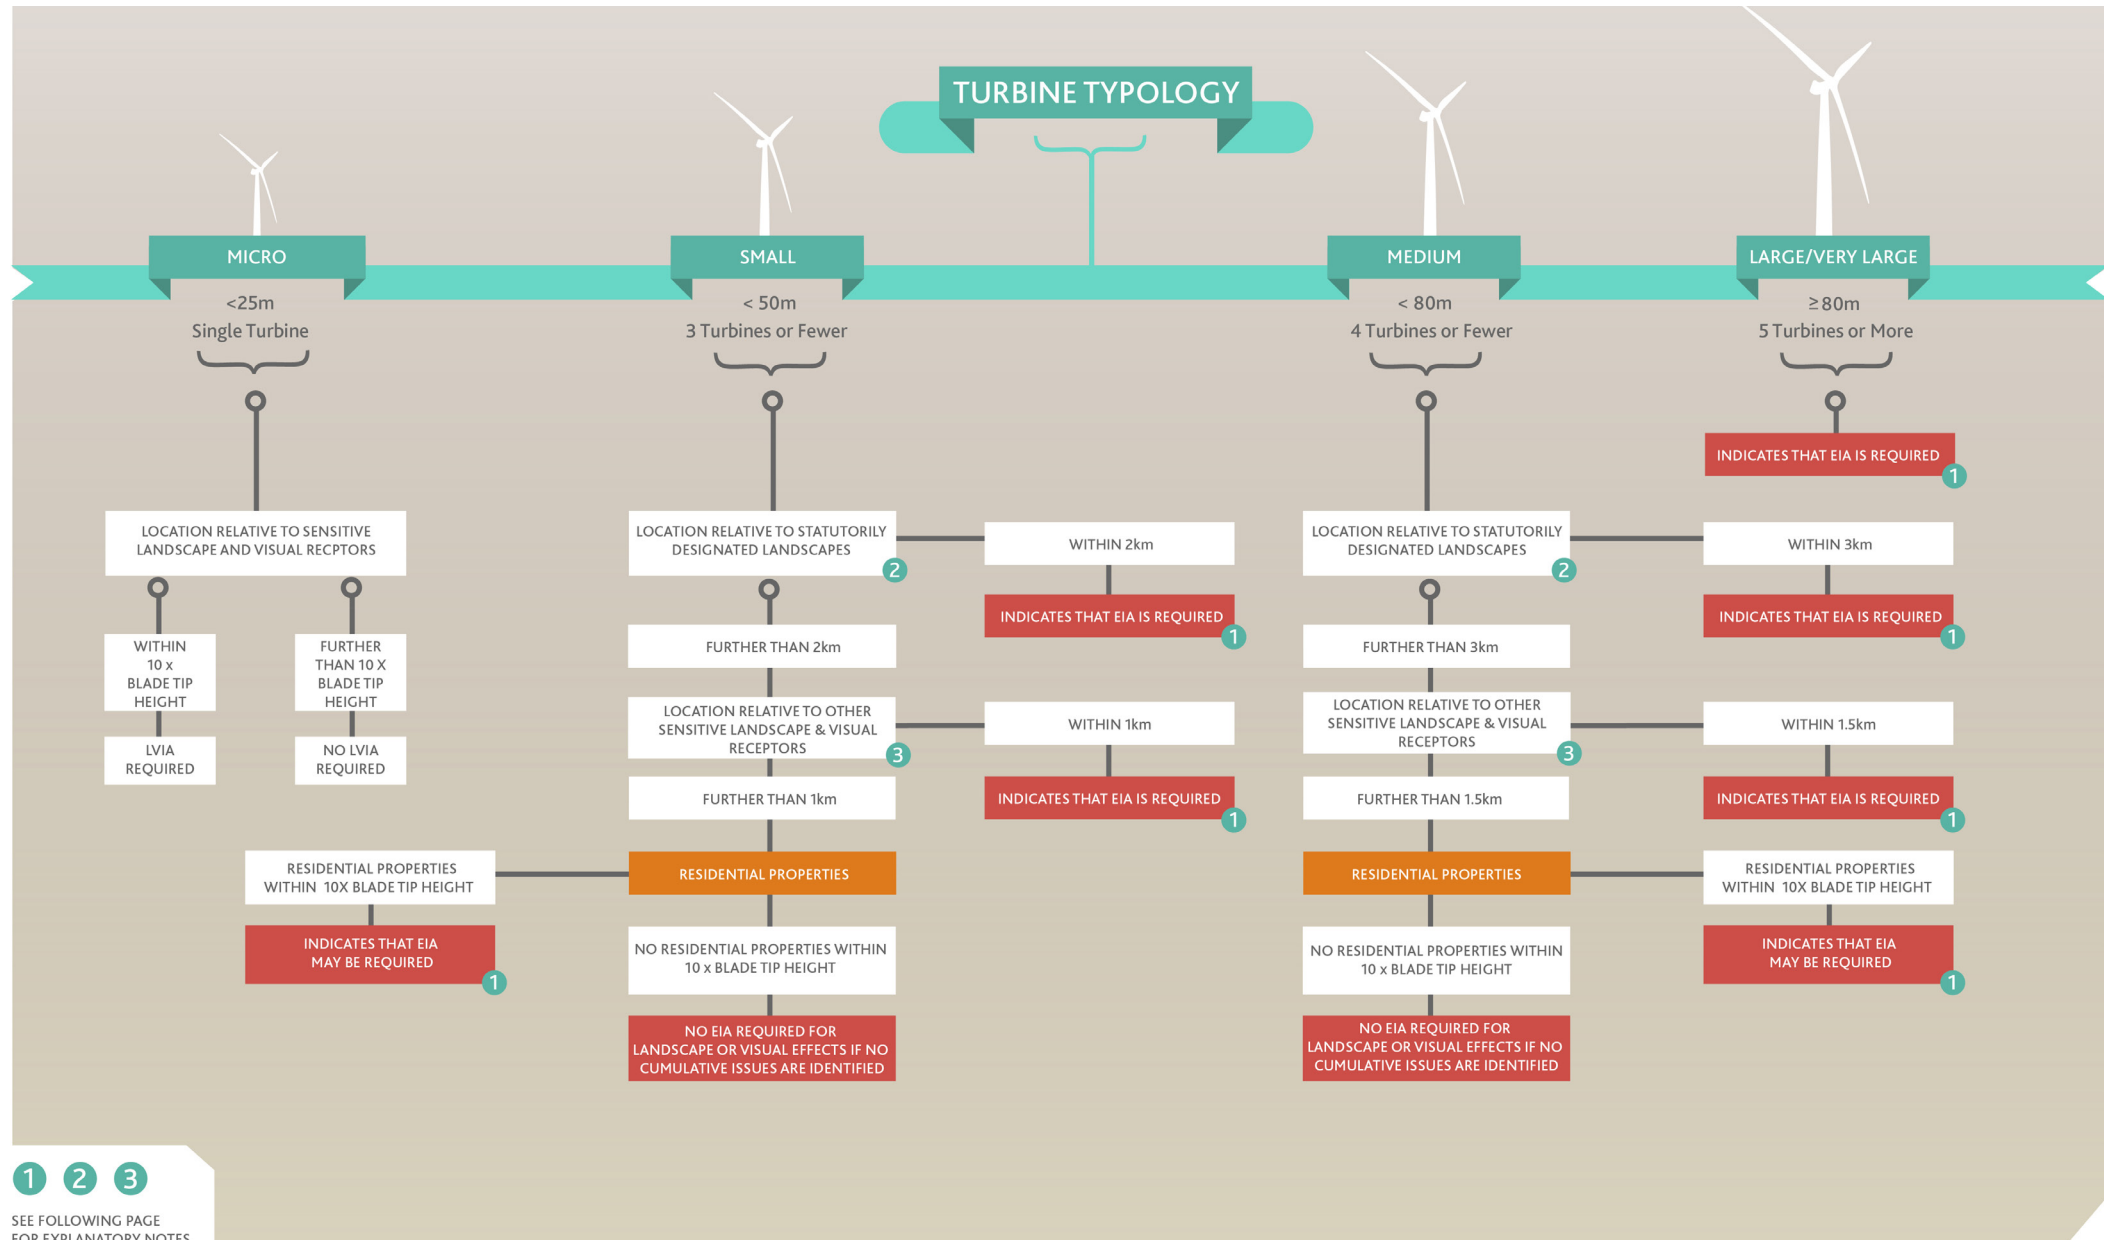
TURBINE TYPOLOGY

MICRO
<25m
Single Turbine

LOCATION RELATIVE TO SENSITIVE LANDSCAPE AND VISUAL RECPTORS

WITHIN 10 x BLADE TIP HEIGHT

LVIA REQUIRED

FURTHER THAN 10 X BLADE TIP HEIGHT

NO LVIA REQUIRED

RESIDENTIAL PROPERTIES WITHIN 10X BLADE TIP HEIGHT

INDICATES THAT EIA MAY BE REQUIRED 1

SMALL
< 50m
3 Turbines or Fewer

LOCATION RELATIVE TO STATUTORILY DESIGNATED LANDSCAPES 2

WITHIN 2km

INDICATES THAT EIA IS REQUIRED 1

FURTHER THAN 2km

LOCATION RELATIVE TO OTHER SENSITIVE LANDSCAPE & VISUAL RECEPTORS 3

WITHIN 1km

INDICATES THAT EIA IS REQUIRED 1

FURTHER THAN 1km

RESIDENTIAL PROPERTIES

NO RESIDENTIAL PROPERTIES WITHIN 10 x BLADE TIP HEIGHT

NO EIA REQUIRED FOR LANDSCAPE OR VISUAL EFFECTS IF NO CUMULATIVE ISSUES ARE IDENTIFIED

MEDIUM
< 80m
4 Turbines or Fewer

LOCATION RELATIVE TO STATUTORILY DESIGNATED LANDSCAPES 2

WITHIN 3km

INDICATES THAT EIA IS REQUIRED 1

FURTHER THAN 3km

LOCATION RELATIVE TO OTHER SENSITIVE LANDSCAPE & VISUAL RECEPTORS 3

WITHIN 1.5km

INDICATES THAT EIA IS REQUIRED 1

FURTHER THAN 1.5km

RESIDENTIAL PROPERTIES

RESIDENTIAL PROPERTIES WITHIN 10X BLADE TIP HEIGHT

INDICATES THAT EIA MAY BE REQUIRED 1

NO RESIDENTIAL PROPERTIES WITHIN 10 x BLADE TIP HEIGHT

NO EIA REQUIRED FOR LANDSCAPE OR VISUAL EFFECTS IF NO CUMULATIVE ISSUES ARE IDENTIFIED

LARGE/VERY LARGE
≥80m
5 Turbines or More

INDICATES THAT EIA IS REQUIRED 1

1 2 3
SEE FOLLOWING PAGE FOR EXPLANATORY NOTES